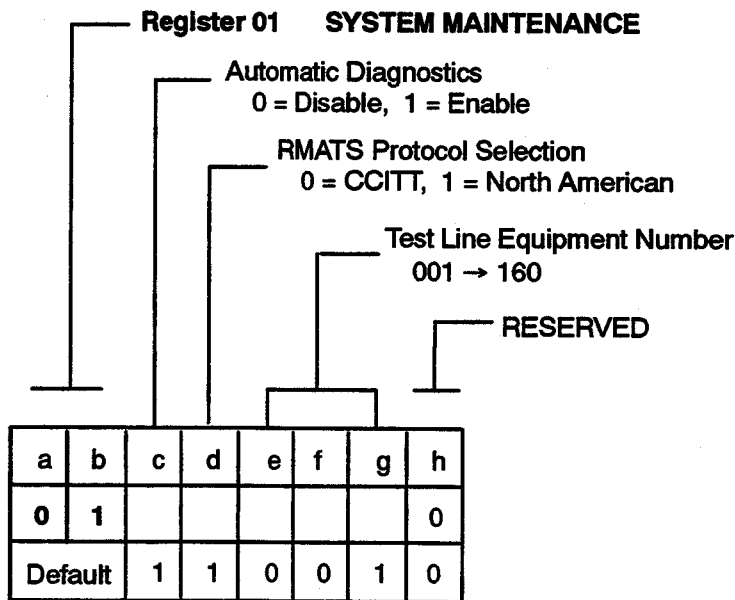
Register 01 SYSTEM MAINTENANCE

Automatic Diagnostics
0 = Disable, 1 = Enable

RMATS Protocol Selection
0 = CCITT, 1 = North American

Test Line Equipment Number
001 → 160

RESERVED

| a | b | c | d | e | f | g | h |
|---|---|---|---|---|---|---|---|
| 0 | 1 | | | | | | 0 |
| Default | | 1 | 1 | 0 | 0 | 1 | 0 |